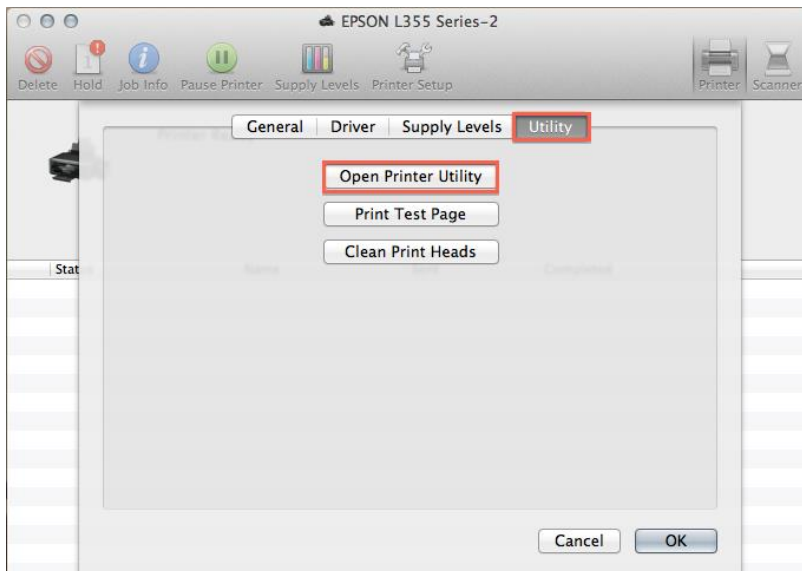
EPSON L355 Series-2

Delete Hold Job Info Pause Printer Supply Levels Printer Setup Printer Scanner

General Driver Supply Levels Utility

Open Printer Utility

Print Test Page

Clean Print Heads

Stat

Cancel OK